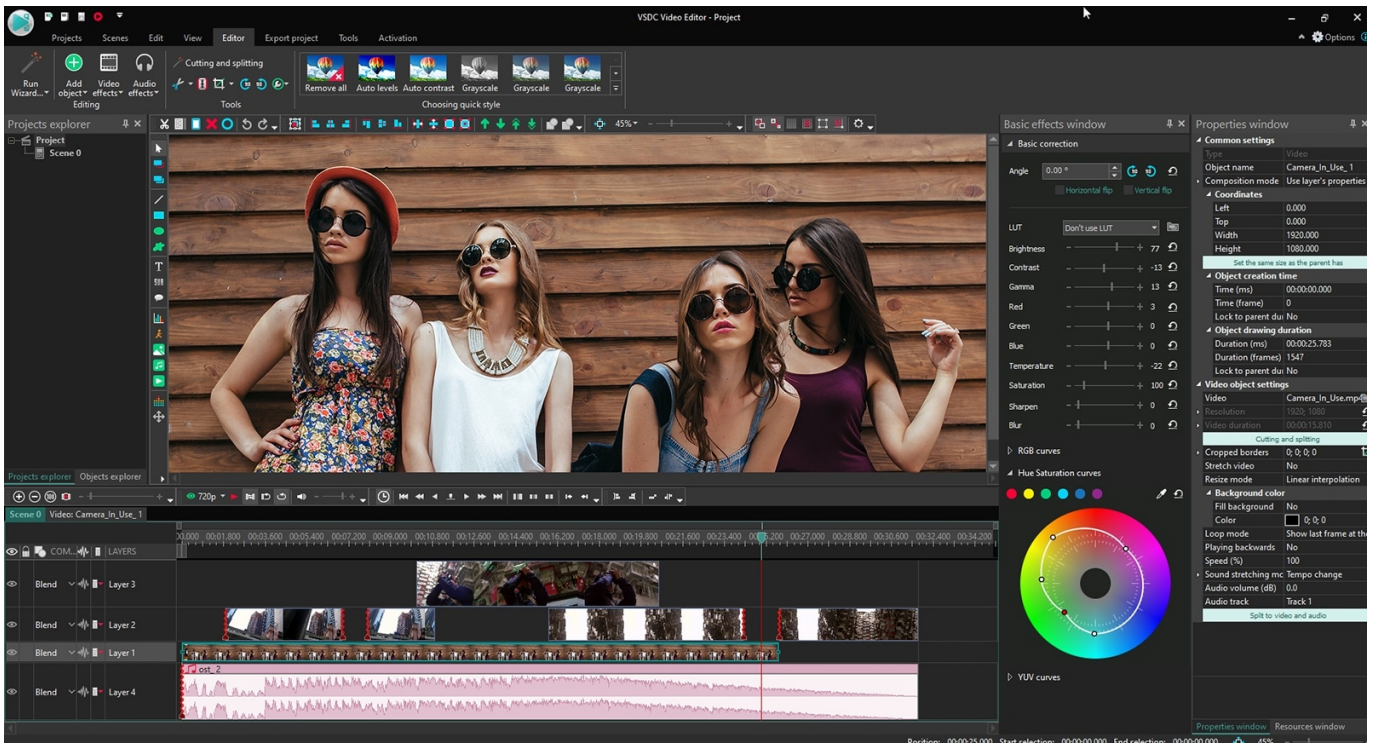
VSDC Video Editor - Project

Projects Scenes Edit View Editor Export project Tools Activation

Options

Run Wizard... Add object Video effects Audio effects
Editing

Cutting and splitting
Tools

Remove all Auto levels Auto contrast Grayscale Grayscale Grayscale
Choosing quick style

Projects explorer
Project
Scene 0

45%

Projects explorer Objects explorer

720p

Basic effects window
Basic correction
Angle 0.00 °
Horizontal flip Vertical flip
LUT Don't use LUT
Brightness 77
Contrast -13
Gamma 13
Red 3
Green 0
Blue 0
Temperature -22
Saturation 100
Sharpen 0
Blur 0
RGB curves
Hue Saturation curves
YUV curves

Properties window
Common settings
Type Video
Object name Camera_In_Use_1
Composition mode Use layer's properties
Coordinates
Left 0.000
Top 0.000
Width 1920.000
Height 1080.000
Set the same size as the parent has
Object creation time
Time (ms) 00:00:00.000
Time (frame) 0
Lock to parent dur No
Object drawing duration
Duration (ms) 00:00:25.783
Duration (frames) 1547
Lock to parent dur No
Video object settings
Video Camera_In_Use.mp
Resolution 1920; 1080
Video duration 00:00:15.810
Cutting and splitting
Cropped borders 0; 0; 0; 0
Stretch video No
Resize mode Linear interpolation
Background color
Fill background No
Color 0; 0; 0
Loop mode Show last frame at the
Playing backwards No
Speed (%) 100
Sound stretching mc Tempo change
Audio volume (dB) 0.0
Audio track Track 1
Split to video and audio

Properties window Resources window

Scene 0 Video: Camera_In_Use_1

COM... LAYERS
Blend Layer 3
Blend Layer 2
Blend Layer 1
Blend Layer 4
ost_2

Position: 00:00:25.000 Start selection: 00:00:00.000 End selection: 00:00:00.000 45%